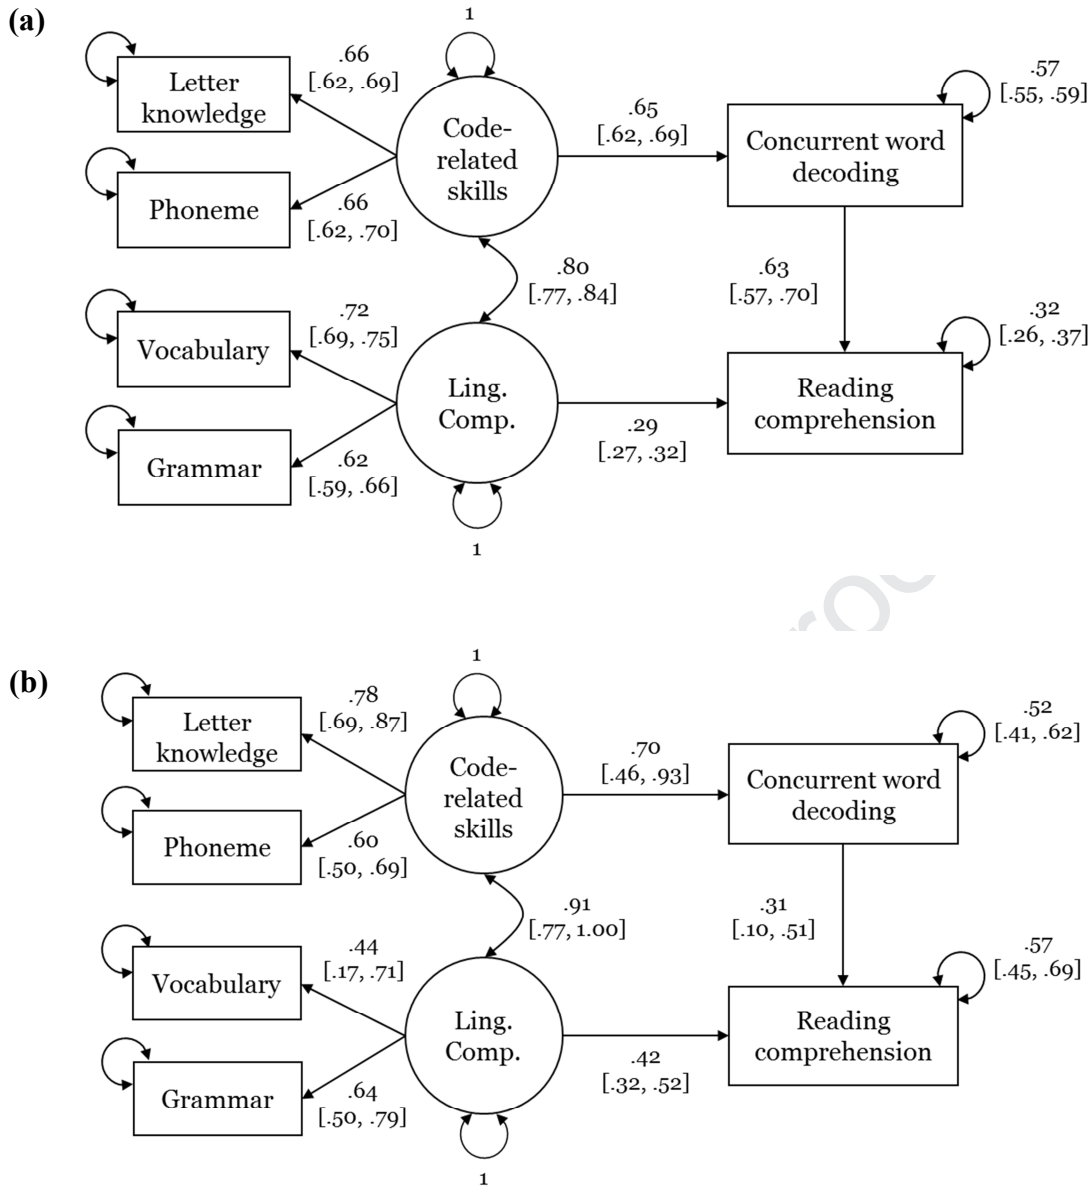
(a)

1

Letter knowledge

.66
[.62, .69]

Code-related skills

.65
[.62, .69]

.57
[.55, .59]

Concurrent word decoding

Phoneme

.66
[.62, .70]

.80
[.77, .84]

.63
[.57, .70]

.72
[.69, .75]

.32
[.26, .37]

Vocabulary

Ling. Comp.

Reading comprehension

.29
[.27, .32]

Grammar

.62
[.59, .66]

1

(b)

1

Letter knowledge

.78
[.69, .87]

Code-related skills

.70
[.46, .93]

.52
[.41, .62]

Concurrent word decoding

Phoneme

.60
[.50, .69]

.91
[.77, 1.00]

.31
[.10, .51]

.44
[.17, .71]

.57
[.45, .69]

Vocabulary

Ling. Comp.

Reading comprehension

.42
[.32, .52]

Grammar

.64
[.50, .79]

1